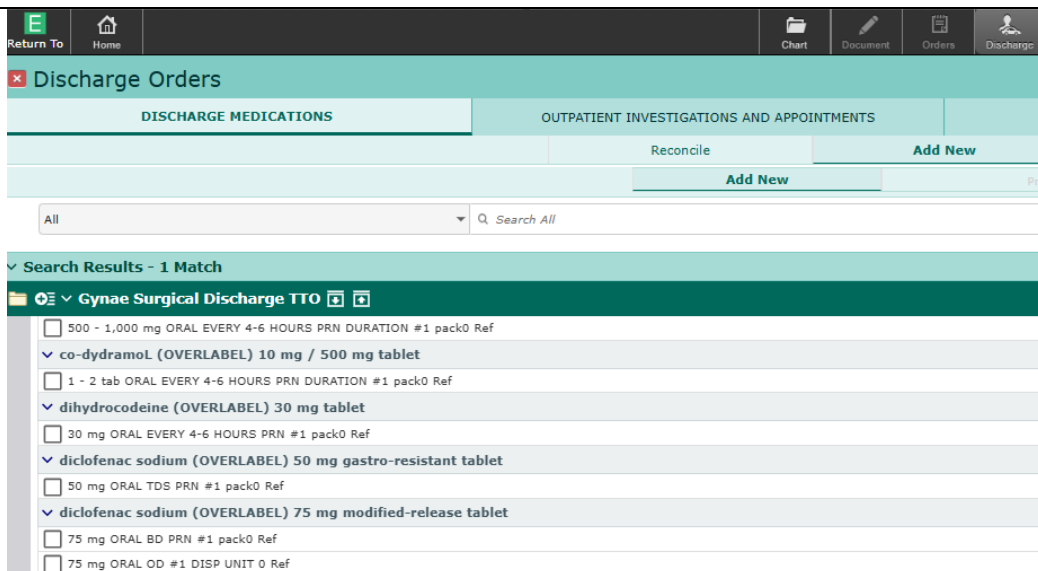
E
Return To
Home
Chart
Document
Orders
Discharge

Discharge Orders

DISCHARGE MEDICATIONS
OUTPATIENT INVESTIGATIONS AND APPOINTMENTS

Reconcile
Add New

Add New
Pr

All
Search All

Search Results - 1 Match

Gynae Surgical Discharge TTO

500 - 1,000 mg ORAL EVERY 4-6 HOURS PRN DURATION #1 pack0 Ref

co-dydramoL (OVERLABEL) 10 mg / 500 mg tablet

1 - 2 tab ORAL EVERY 4-6 HOURS PRN DURATION #1 pack0 Ref

dihydrocodeine (OVERLABEL) 30 mg tablet

30 mg ORAL EVERY 4-6 HOURS PRN #1 pack0 Ref

diclofenac sodium (OVERLABEL) 50 mg gastro-resistant tablet

50 mg ORAL TDS PRN #1 pack0 Ref

diclofenac sodium (OVERLABEL) 75 mg modified-release tablet

75 mg ORAL BD PRN #1 pack0 Ref

75 mg ORAL OD #1 DISP UNIT 0 Ref